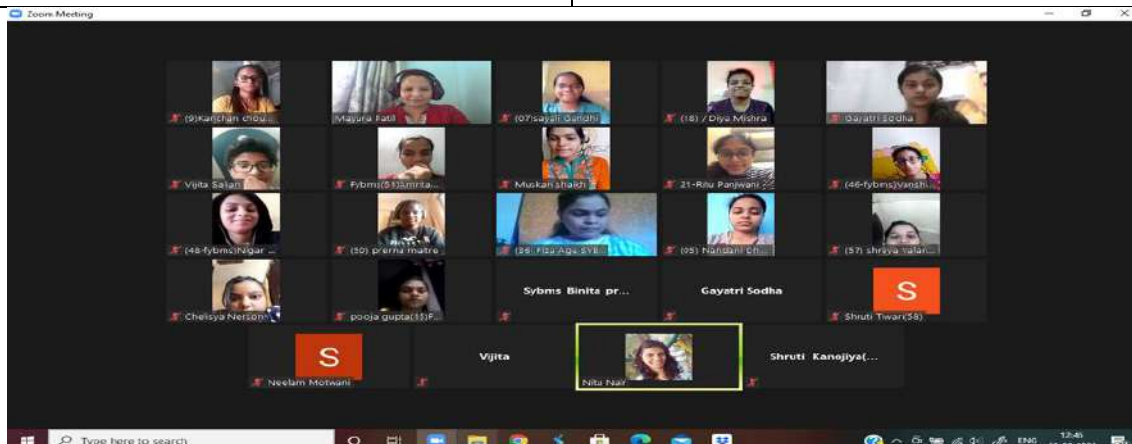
Zoom Meeting

(9)Kanchan chou...
Mayura Patil
(07)sayali Gandhi
(18) / Diya Mishra
Gayatri Sodha

Vijita Salan
Fybms(51)Amrita...
Muskan shaikh
21-Riu Panjwani
(46-fybms)Vanshi...

(48-fybms)Nigar ...
(50) prerna maitre
(36) Fiza Aga SYB...
(05) Nandani Ch...
(57) shreya valan...

Chelsiya Nerson
pooja gupta(15)F...
Sybms Binita pr...
Gayatri Sodha
S
Shruti Tiwari(58)

S
Neelam Motwani
Vijita
Nitu Nair
Shruti Kanojiya(...

Type here to search
ENG
12:46